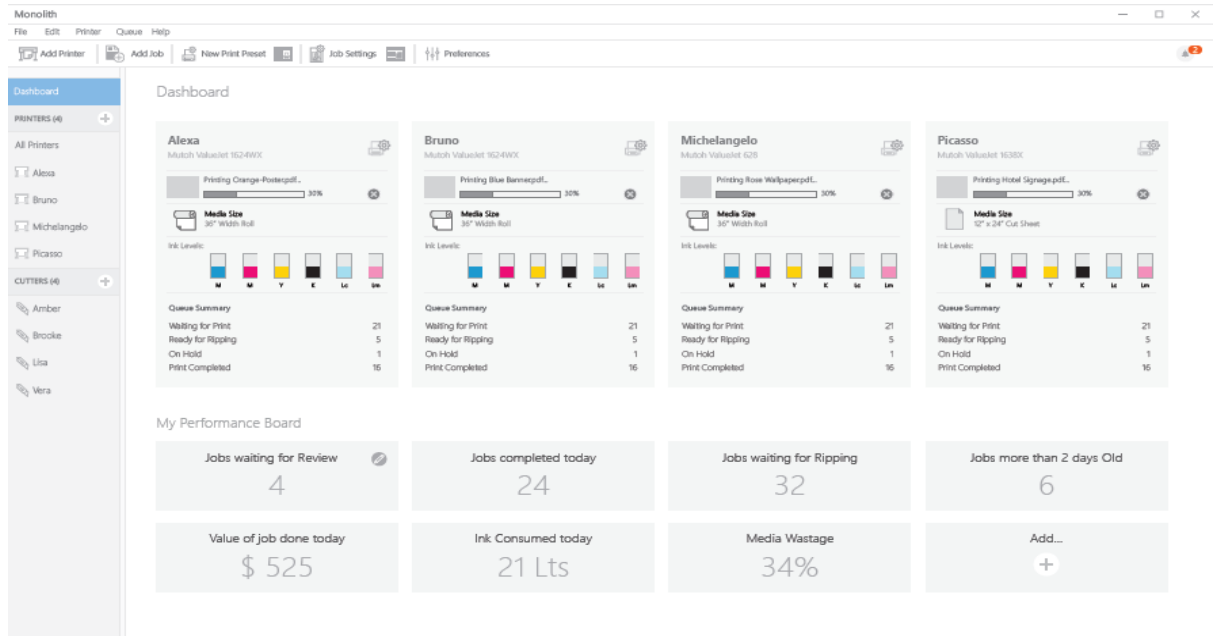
Monolith

File Edit Printer Queue Help

Add Printer | Add Job | New Print Preset | Job Settings | Preferences

2

Dashboard

PRINTERS (4)

All Printers

Alexa

Bruno

Michelangelo

Picasso

CUTTERS (4)

Amber

Brooke

Lisa

Vera

Dashboard

Alexa
Mutoh ValueJet 1624WX

Printing Orange-Poster.pdf...
30%

Media Size
36" Width Roll

Ink Levels:

M M Y K Lc Lm

Queue Summary

| | |
|---|---|
| Waiting for Print | 21 |
| Ready for Ripping | 5 |
| On Hold | 1 |
| Print Completed | 16 |

Bruno
Mutoh ValueJet 1624WX

Printing Blue Banner.pdf...
30%

Media Size
36" Width Roll

Ink Levels:

M M Y K Lc Lm

Queue Summary

| | |
|---|---|
| Waiting for Print | 21 |
| Ready for Ripping | 5 |
| On Hold | 1 |
| Print Completed | 16 |

Michelangelo
Mutoh ValueJet 628

Printing Rose Wallpaper.pdf...
30%

Media Size
36" Width Roll

Ink Levels:

M M Y K Lc Lm

Queue Summary

| | |
|---|---|
| Waiting for Print | 21 |
| Ready for Ripping | 5 |
| On Hold | 1 |
| Print Completed | 16 |

Picasso
Mutoh ValueJet 1638X

Printing Hotel Signage.pdf...
30%

Media Size
12" x 24" Cut Sheet

Ink Levels:

M M Y K Lc Lm

Queue Summary

| | |
|---|---|
| Waiting for Print | 21 |
| Ready for Ripping | 5 |
| On Hold | 1 |
| Print Completed | 16 |

My Performance Board

Jobs waiting for Review
4

Jobs completed today
24

Jobs waiting for Ripping
32

Jobs more than 2 days Old
6

Value of job done today
$ 525

Ink Consumed today
21 Lts

Media Wastage
34%

Add...
+